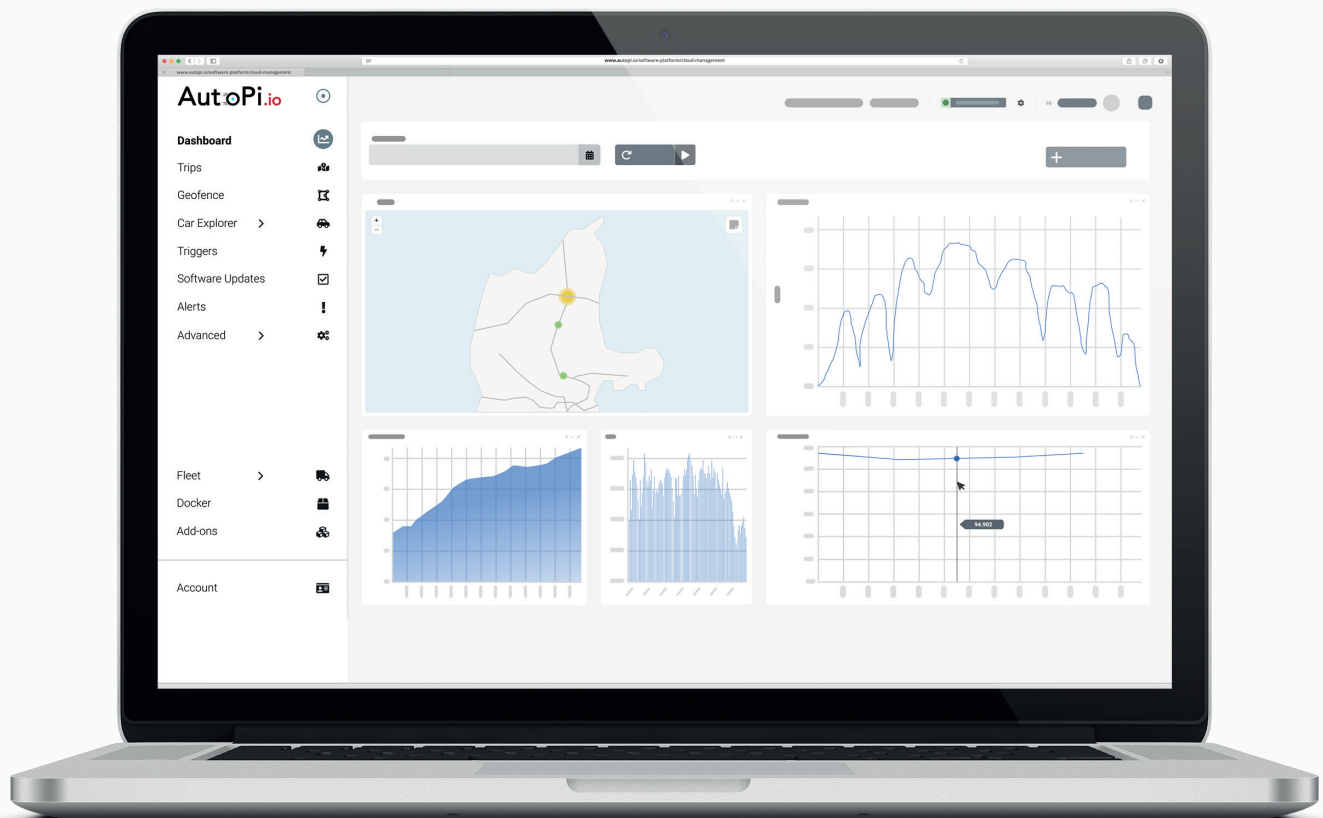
www.autopi.io/software-platform/cloud-management

www.autopi.io/software-platform/cloud-management

AutoPi.io

Dashboard
Trips
Geofence
Car Explorer
Triggers
Software Updates
Alerts
Advanced

Fleet
Docker
Add-ons

Account

+

94.902